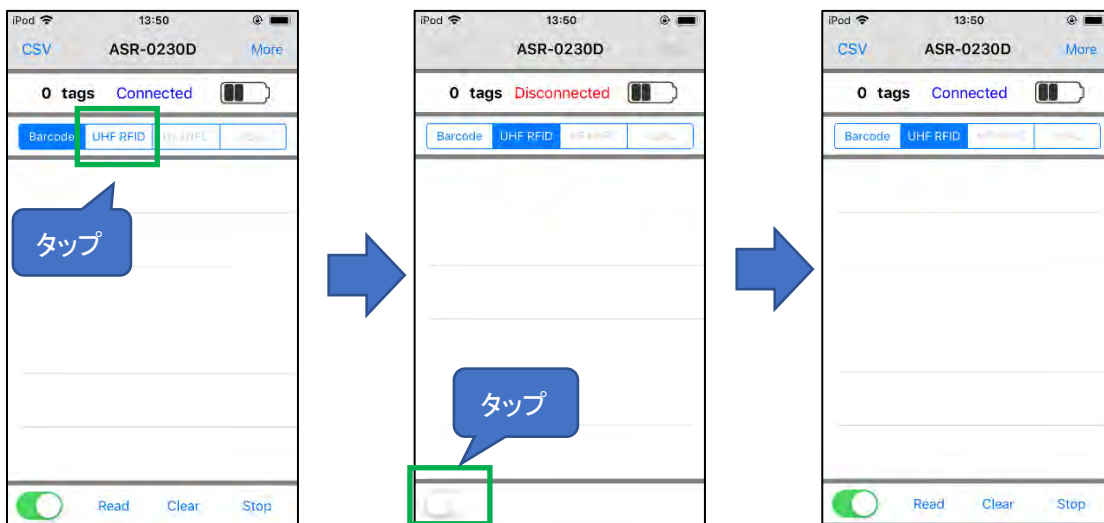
iPod 13:50
CSV ASR-0230D More
0 tags Connected
Barcode UHF RFID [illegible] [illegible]
タップ
Read Clear Stop

iPod 13:50
ASR-0230D
0 tags Disconnected
Barcode UHF RFID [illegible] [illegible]
タップ

iPod 13:50
CSV ASR-0230D More
0 tags Connected
Barcode UHF RFID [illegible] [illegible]
Read Clear Stop